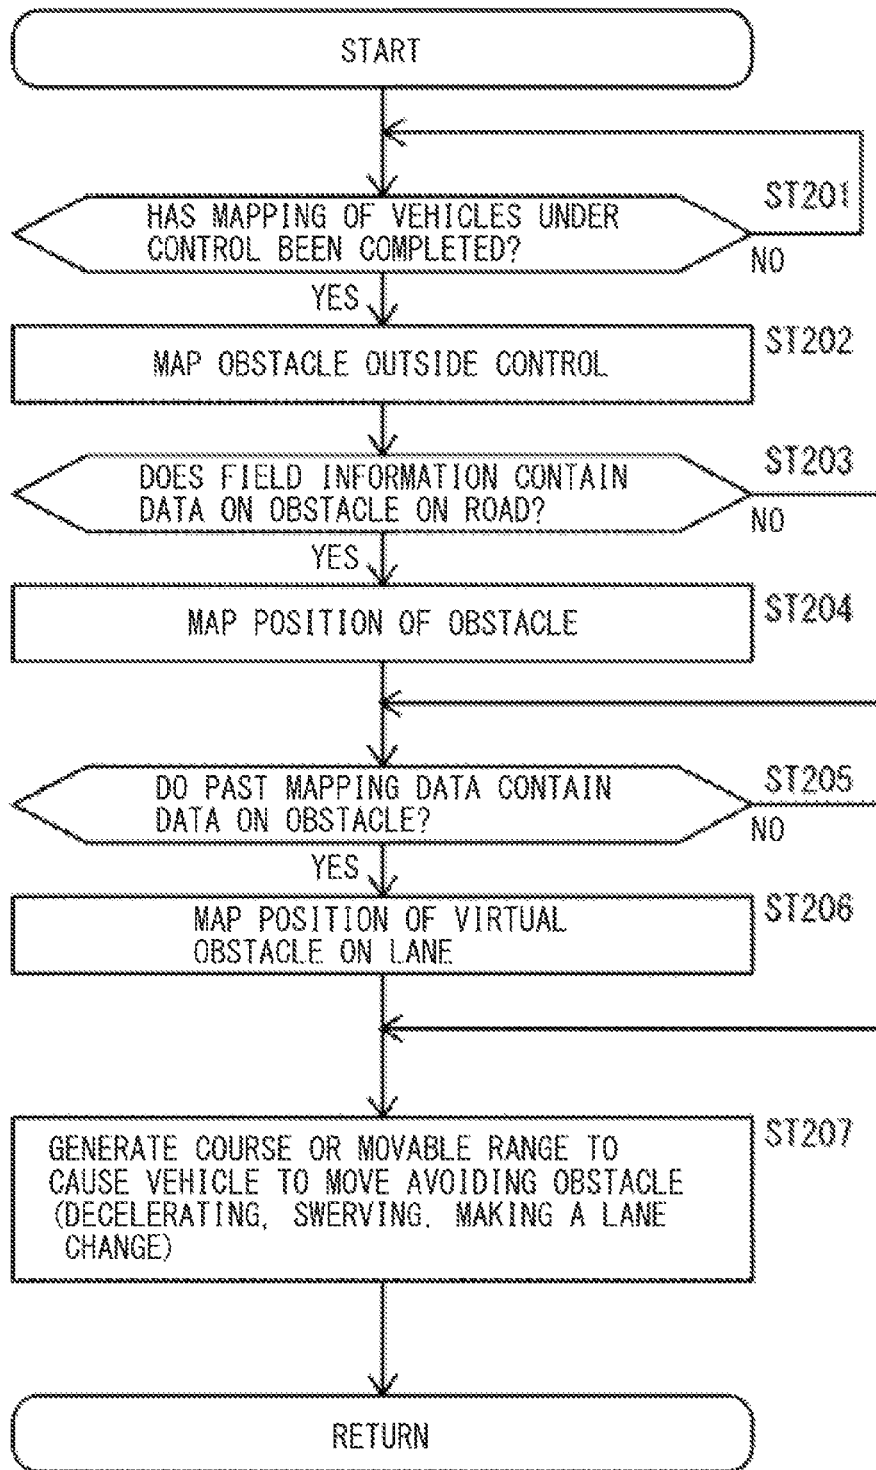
START

ST201

HAS MAPPING OF VEHICLES UNDER CONTROL BEEN COMPLETED?

NO

YES

ST202

MAP OBSTACLE OUTSIDE CONTROL

ST203

DOES FIELD INFORMATION CONTAIN DATA ON OBSTACLE ON ROAD?

NO

YES

ST204

MAP POSITION OF OBSTACLE

ST205

DO PAST MAPPING DATA CONTAIN DATA ON OBSTACLE?

NO

YES

ST206

MAP POSITION OF VIRTUAL OBSTACLE ON LANE

ST207

GENERATE COURSE OR MOVABLE RANGE TO CAUSE VEHICLE TO MOVE AVOIDING OBSTACLE (DECELERATING, SWERVING, MAKING A LANE CHANGE)

RETURN